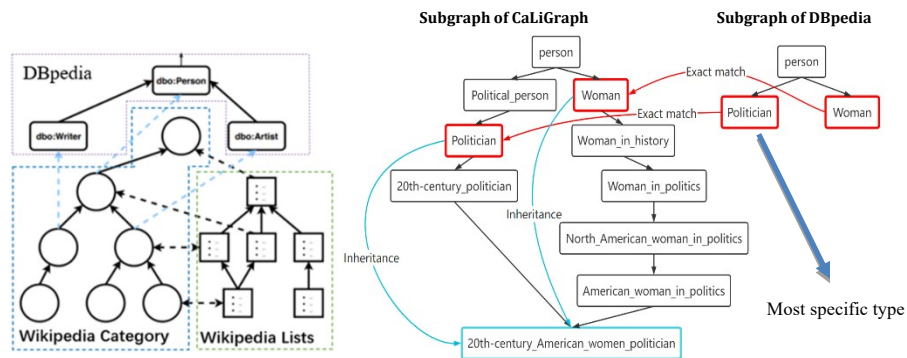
DBpedia

dbo:Person

dbo:Writer

dbo:Artist

Wikipedia Category

Wikipedia Lists

Subgraph of CaLiGraph

person

Political_person

Woman

Politician

Woman_in_history

20th-century_politician

Woman_in_politics

Inheritance

North_American_woman_in_politics

Inheritance

American_woman_in_politics

20th-century_American_women_politician

Exact match

Exact match

Subgraph of DBpedia

person

Politician

Woman

Most specific type